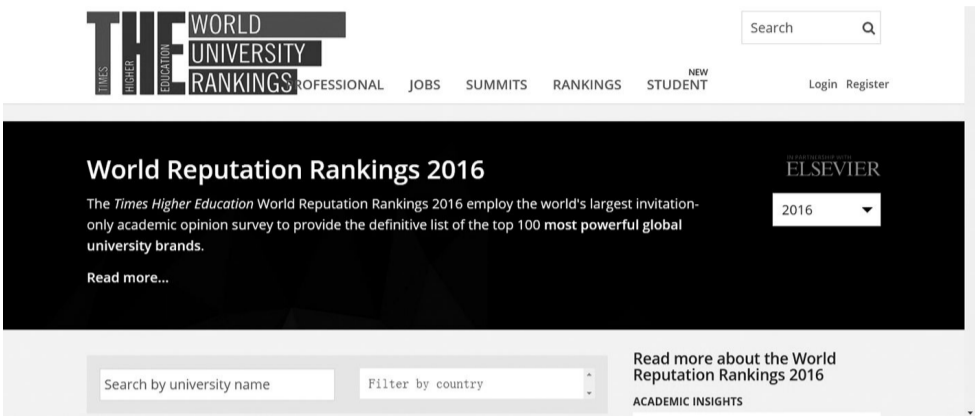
THE TIMES HIGHER EDUCATION WORLD UNIVERSITY RANKINGS

ROFESSIONAL JOBS SUMMITS RANKINGS NEW STUDENT

Search

Login Register

World Reputation Rankings 2016

The *Times Higher Education* World Reputation Rankings 2016 employ the world's largest invitation-only academic opinion survey to provide the definitive list of the top 100 **most powerful global university brands**.

**Read more...**

IN PARTNERSHIP WITH ELSEVIER

2016

Search by university name

Filter by country

Read more about the World Reputation Rankings 2016

ACADEMIC INSIGHTS